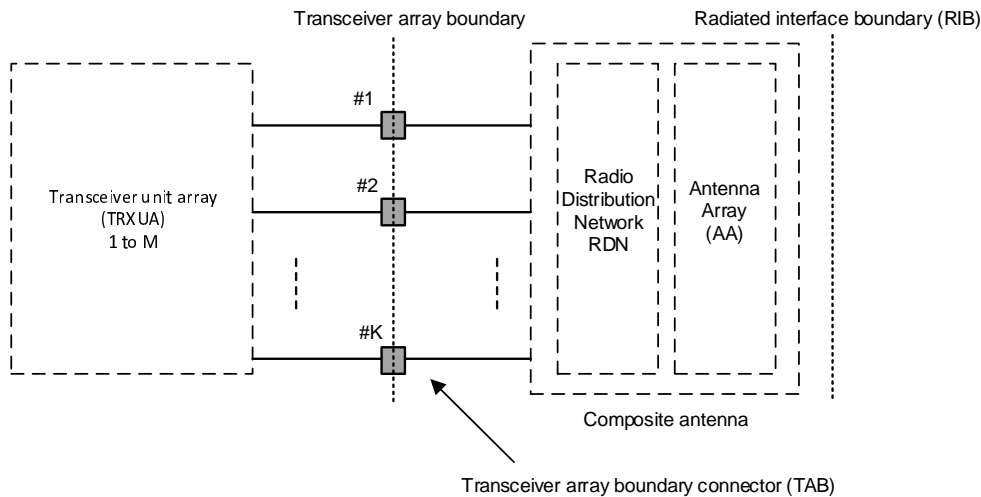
Transceiver array boundary

Radiated interface boundary (RIB)

Transceiver unit array (TRXUA) 1 to M

#1

#2

#K

Radio Distribution Network RDN

Antenna Array (AA)

Composite antenna

Transceiver array boundary connector (TAB)